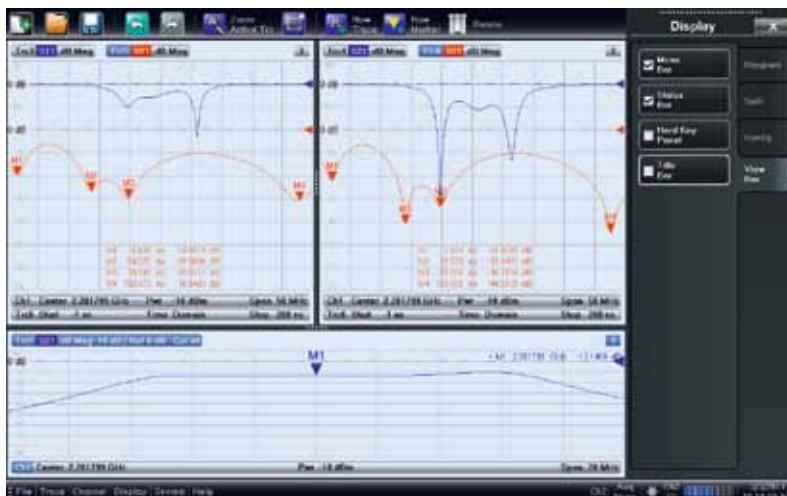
Display

Menu Bar

Status Bar

Hard Key Panel

Title Bar

Diagram

Split

Config

View Bar

M1

M2

M3

M1

M2

M3

M1

Ch1 Center 2.281799 GHz Pwr -10 dBm Span 50 MHz

Ch1 Center 2.281799 GHz Pwr -10 dBm Span 50 MHz

Time Domain

Time Domain

Ch1 Center 2.281799 GHz Pwr -10 dBm Span 20 MHz

File Trace Channel Display System Help